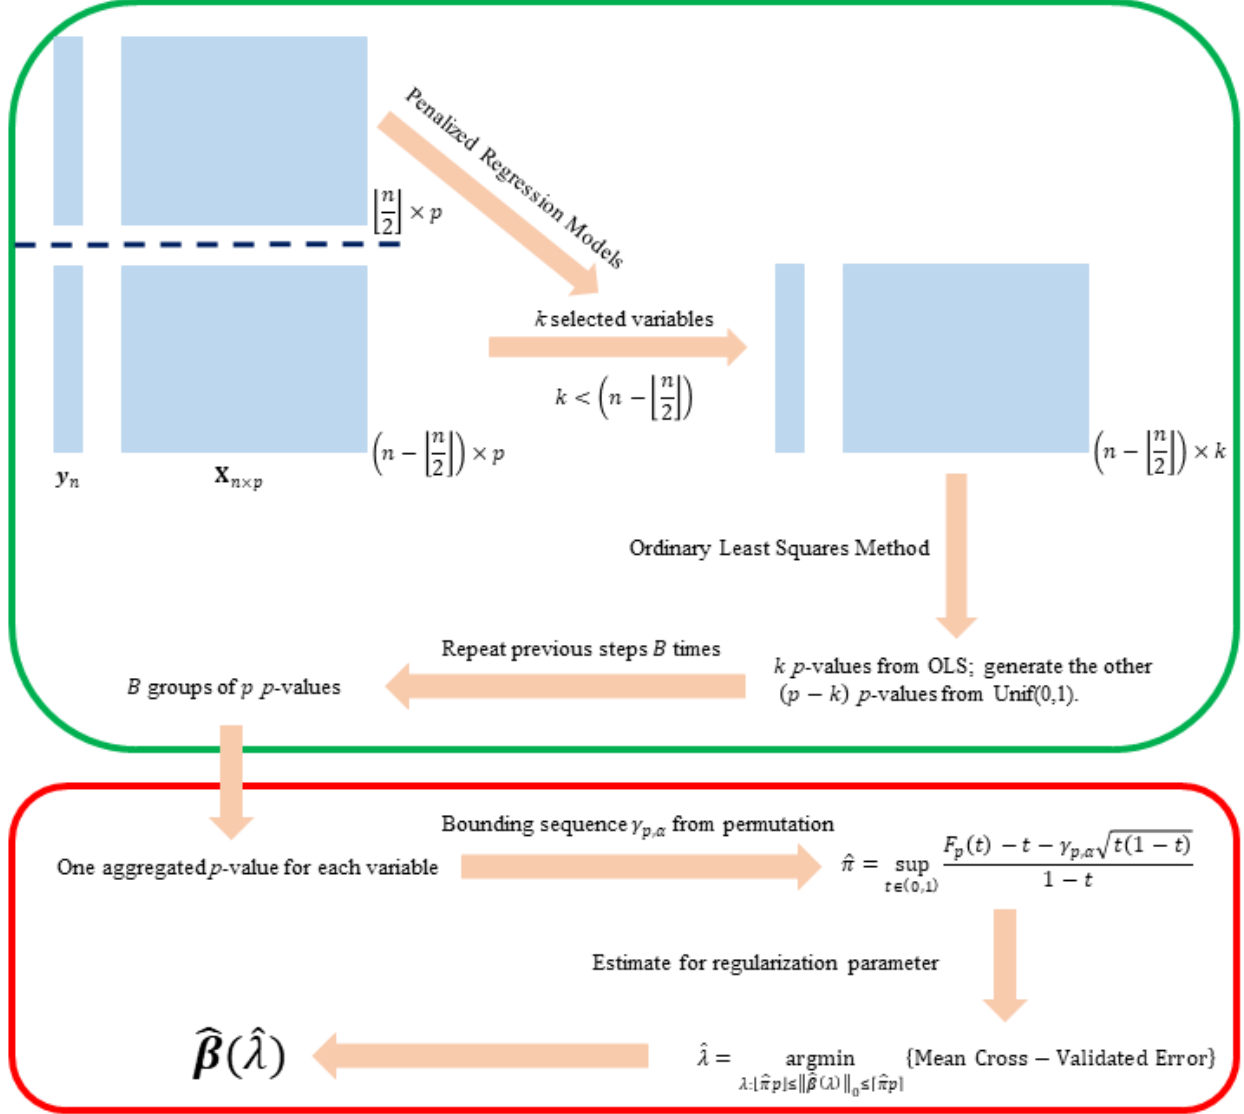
Penalized Regression Models

$\left\lfloor\frac{n}{2}\right\rfloor \times p$

$k$ selected variables

$k < \left(n - \left\lfloor\frac{n}{2}\right\rfloor\right)$

$\left(n - \left\lfloor\frac{n}{2}\right\rfloor\right) \times p$

$\left(n - \left\lfloor\frac{n}{2}\right\rfloor\right) \times k$

$\boldsymbol{y}_n$

$\mathbf{X}_{n\times p}$

Ordinary Least Squares Method

Repeat previous steps $B$ times

$B$ groups of $p$ $p$-values

$k$ $p$-values from OLS; generate the other $(p-k)$ $p$-values from Unif(0,1).

Bounding sequence $\gamma_{p,\alpha}$ from permutation

One aggregated $p$-value for each variable

$\hat{\pi} = \sup_{t\in(0,1)} \frac{F_p(t) - t - \gamma_{p,\alpha}\sqrt{t(1-t)}}{1-t}$

Estimate for regularization parameter

$\widehat{\boldsymbol{\beta}}(\hat{\lambda})$

$\hat{\lambda} = \underset{\lambda:\lfloor\hat{\pi}p\rfloor\le\|\widehat{\beta}(\lambda)\|_0\le\lceil\hat{\pi}p\rceil}{\operatorname{argmin}} \{\text{Mean Cross} - \text{Validated Error}\}$